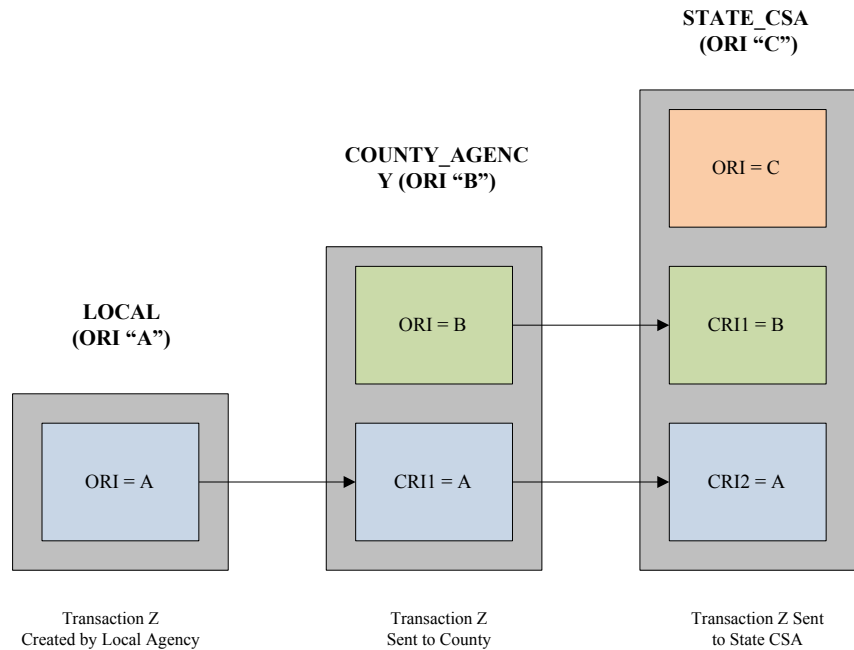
STATE_CSA
(ORI “C”)

COUNTY_AGENC
Y (ORI “B”)

ORI = C

LOCAL
(ORI “A”)

ORI = B

CRI1 = B

ORI = A

CRI1 = A

CRI2 = A

Transaction Z
Created by Local Agency

Transaction Z
Sent to County

Transaction Z Sent
to State CSA